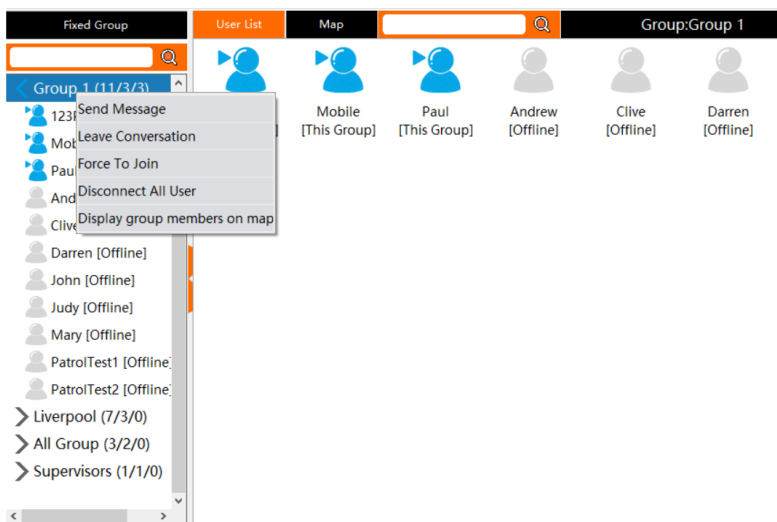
Fixed Group

Group 1 (11/3/3)

123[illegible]
Mob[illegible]
Paul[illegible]
And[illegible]
Clive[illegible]
Darren [Offline]
John [Offline]
Judy [Offline]
Mary [Offline]
PatrolTest1 [Offline]
PatrolTest2 [Offline]

Liverpool (7/3/0)
All Group (3/2/0)
Supervisors (1/1/0)

Send Message
Leave Conversation
Force To Join
Disconnect All User
Display group members on map

User List
Map
Group:Group 1

Mobile
[This Group]
Paul
[This Group]
Andrew
[Offline]
Clive
[Offline]
Darren
[Offline]